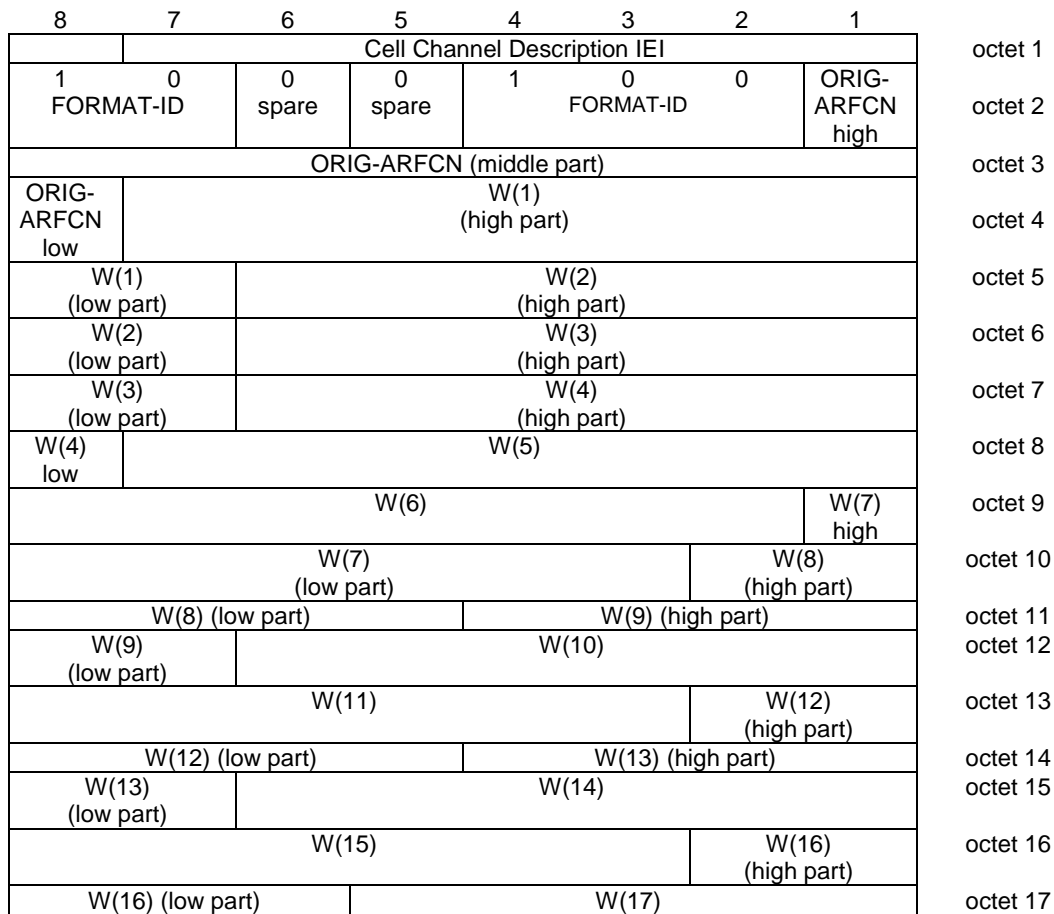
| 8 | 7 | 6 | 5 | 4 | 3 | 2 | 1 | |
|---|---|---|---|---|---|---|---|---|
| | Cell Channel Description IEI | | | | | | | octet 1 |
| 1 FORMAT-ID | 0 | 0 spare | 0 spare | 1 FORMAT-ID | 0 | 0 | ORIG-ARFCN high | octet 2 |
| ORIG-ARFCN (middle part) | | | | | | | | octet 3 |
| ORIG-ARFCN low | W(1) (high part) | | | | | | | octet 4 |
| W(1) (low part) | | W(2) (high part) | | | | | | octet 5 |
| W(2) (low part) | | W(3) (high part) | | | | | | octet 6 |
| W(3) (low part) | | W(4) (high part) | | | | | | octet 7 |
| W(4) low | W(5) | | | | | | | octet 8 |
| W(6) | | | | | | | W(7) high | octet 9 |
| W(7) (low part) | | | | | | W(8) (high part) | | octet 10 |
| W(8) (low part) | | | | W(9) (high part) | | | | octet 11 |
| W(9) (low part) | | W(10) | | | | | | octet 12 |
| W(11) | | | | | | W(12) (high part) | | octet 13 |
| W(12) (low part) | | | | W(13) (high part) | | | | octet 14 |
| W(13) (low part) | | W(14) | | | | | | octet 15 |
| W(15) | | | | | | W(16) (high part) | | octet 16 |
| W(16) (low part) | | | W(17) | | | | | octet 17 |